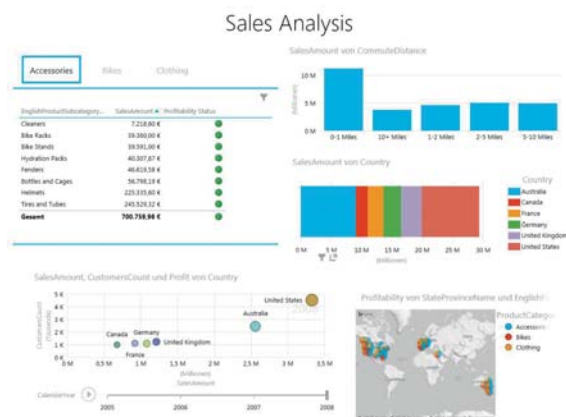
Sales Analysis

Accessories | Bikes | Clothing

| EnglishProductSubcategory... | SalesAmount | Profitability Status |
|---|---|---|
| Cleaners | 7.218,60 € | |
| Bike Racks | 39.360,00 € | |
| Bike Stands | 39.591,00 € | |
| Hydration Packs | 40.307,67 € | |
| Fenders | 46.619,58 € | |
| Bottles and Cages | 56.798,19 € | |
| Helmets | 225.335,60 € | |
| Tires and Tubes | 245.529,32 € | |
| Gesamt | 700.759,96 € | |

SalesAmount von CommuteDistance

10 M
5 M
0 M
(Millionen)
0-1 Miles | 10+ Miles | 1-2 Miles | 2-5 Miles | 5-10 Miles

SalesAmount von Country

Country
Australia
Canada
France
Germany
United Kingdom
United States

0 M | 5 M | 10 M | 15 M | 20 M | 25 M | 30 M
(Millionen)

SalesAmount, CustomersCount und Profit von Country

5 K
4 K
3 K
2 K
1 K
0 K
CustomersCount (Tausende)
United States
Australia
Canada
Germany
United Kingdom
France
2008
0 M | 0,5 M | 1 M | 1,5 M | 2 M | 2,5 M | 3 M | 3,5 M
(Millionen)
SalesAmount

CalendarYear
2005 | 2006 | 2007 | 2008

Profitability von StateProvinceName und EnglishP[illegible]

ProductCatego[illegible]
Accessories
Bikes
Clothing